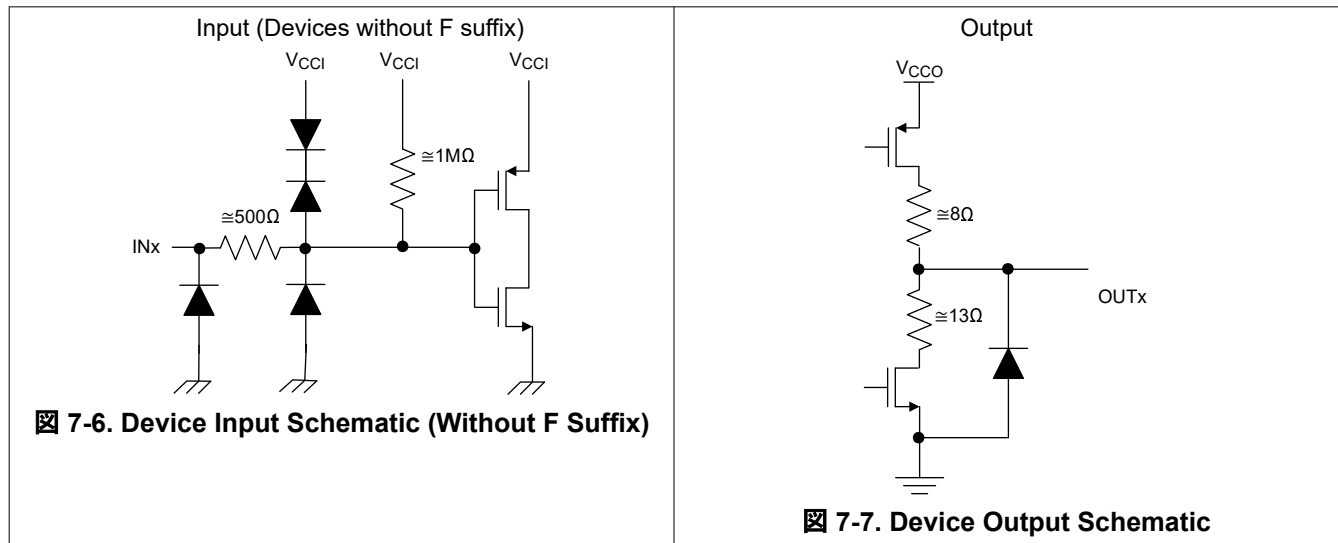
| Input (Devices without F suffix) | Output |
|---|---|
| $V_{CCI}$ $V_{CCI}$ $V_{CCI}$ $\cong$1MΩ $\cong$500Ω INx **図 7-6. Device Input Schematic (Without F Suffix)** | $V_{CCO}$ $\cong$8Ω OUTx $\cong$13Ω **図 7-7. Device Output Schematic** |